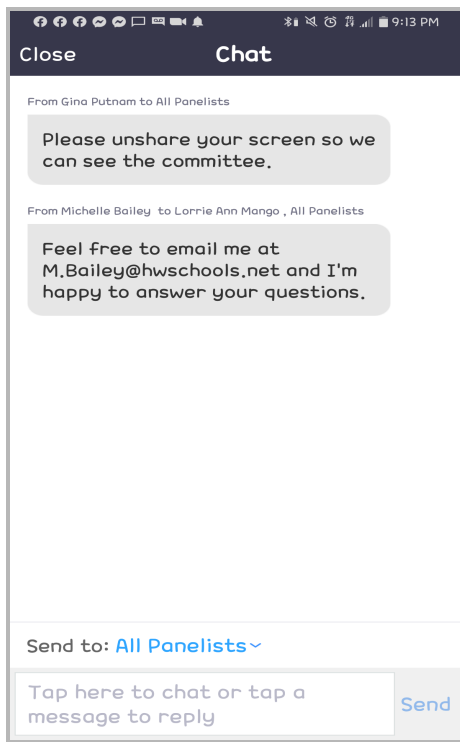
9:13 PM

Close Chat

From Gina Putnam to All Panelists

Please unshare your screen so we can see the committee.

From Michelle Bailey to Lorrie Ann Mango , All Panelists

Feel free to email me at M.Bailey@hwschools.net and I'm happy to answer your questions.

Send to: All Panelists

Tap here to chat or tap a message to reply

Send